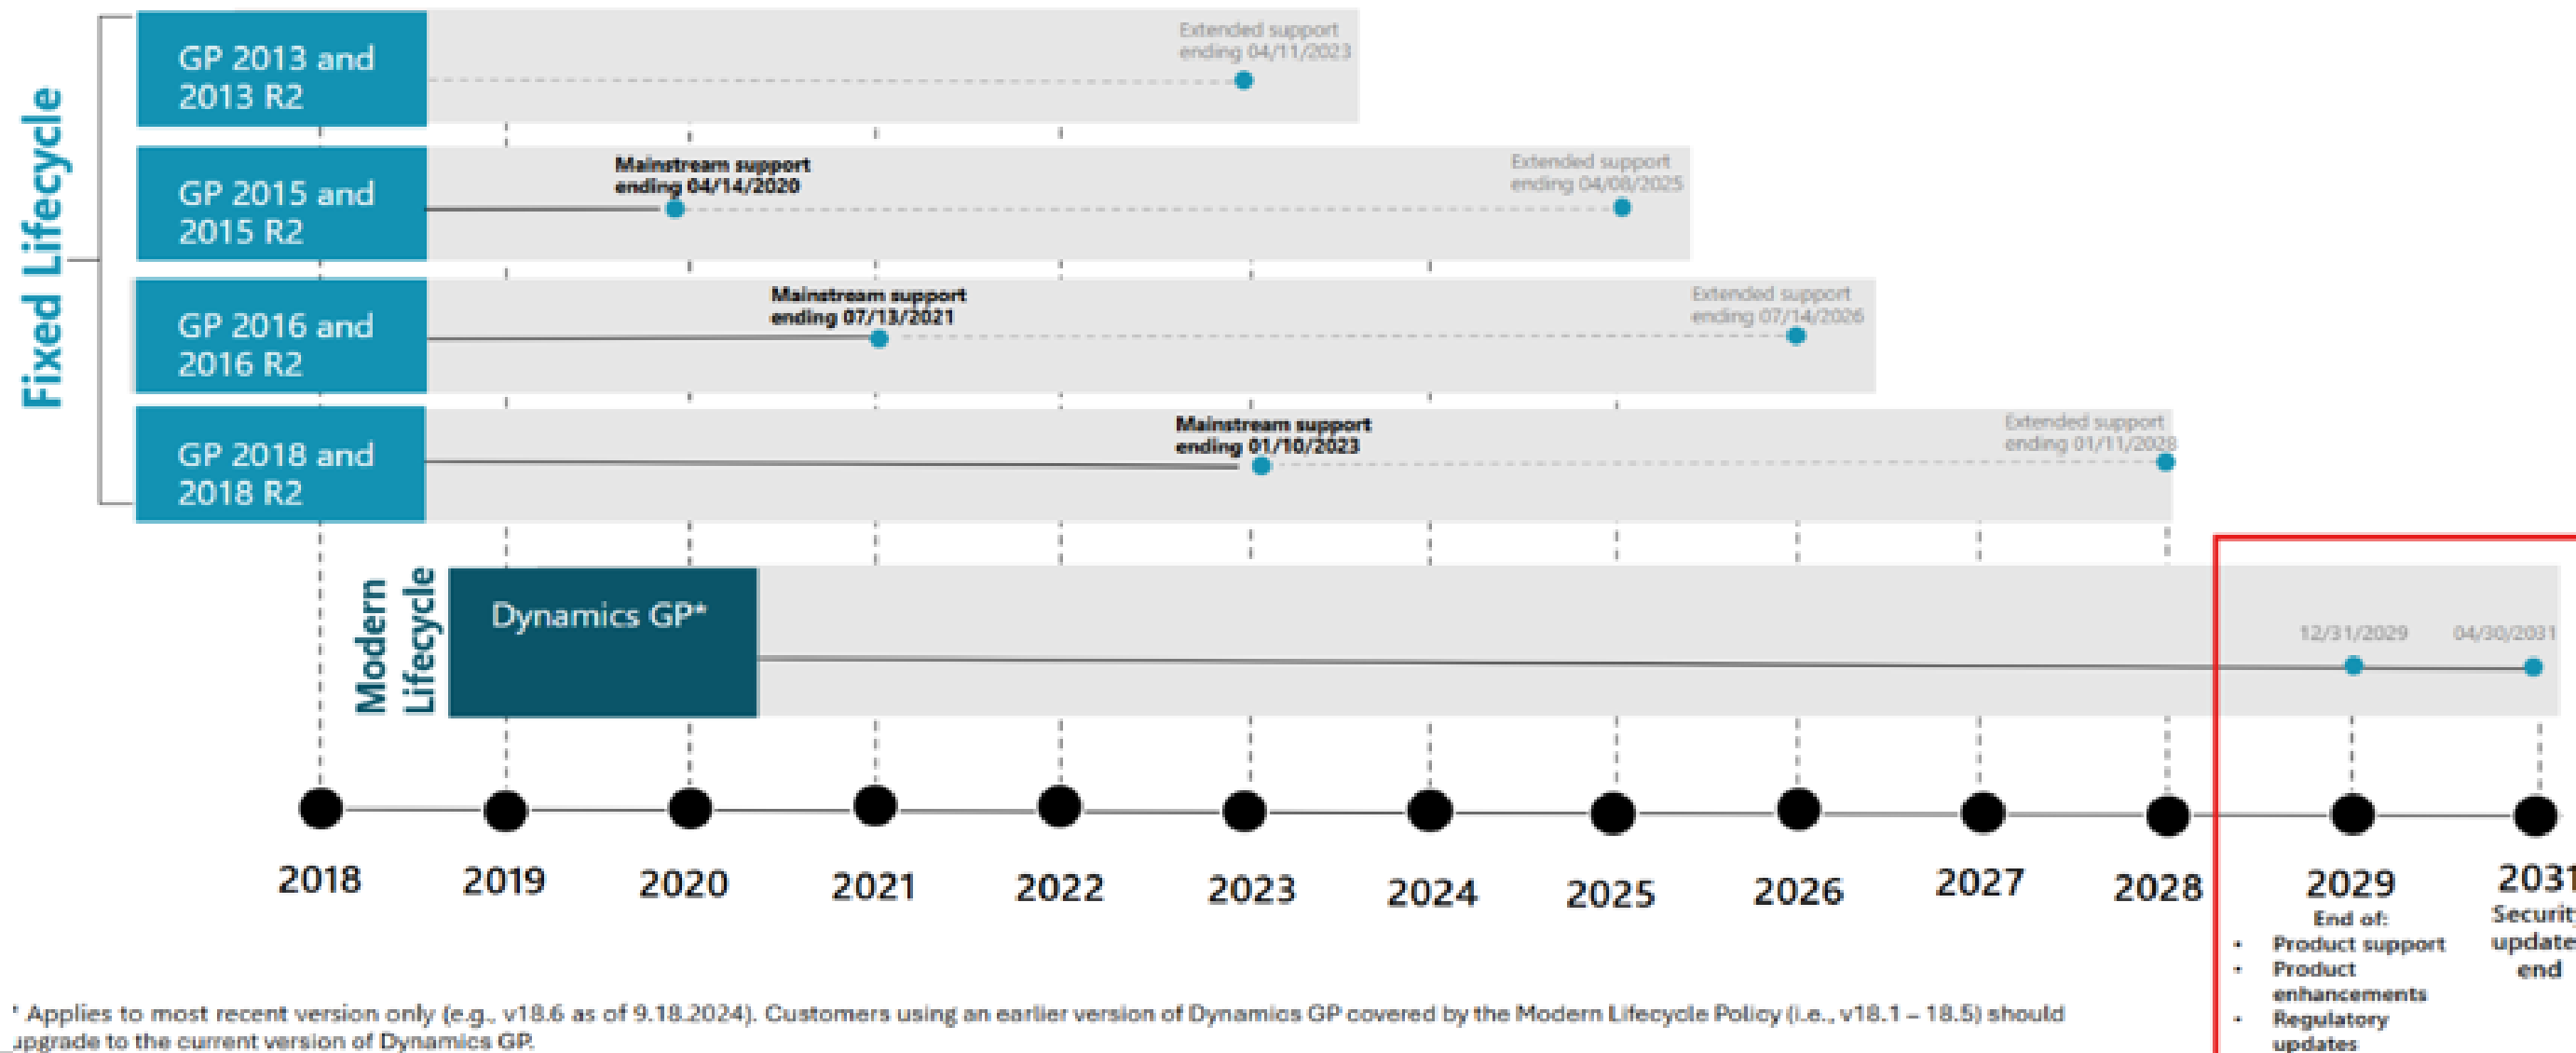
Fixed Lifecycle

GP 2013 and 2013 R2

Extended support ending 04/11/2023

GP 2015 and 2015 R2

Mainstream support ending 04/14/2020

Extended support ending 04/08/2025

GP 2016 and 2016 R2

Mainstream support ending 07/13/2021

Extended support ending 07/14/2026

GP 2018 and 2018 R2

Mainstream support ending 01/10/2023

Extended support ending 01/11/2028

Modern Lifecycle

Dynamics GP*

12/31/2029

04/30/2031

2018 2019 2020 2021 2022 2023 2024 2025 2026 2027 2028 2029 2031

2029
End of:
• Product support
• Product enhancements
• Regulatory updates

2031
Securit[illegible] update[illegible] end

* Applies to most recent version only (e.g., v18.6 as of 9.18.2024). Customers using an earlier version of Dynamics GP covered by the Modern Lifecycle Policy (i.e., v18.1 – 18.5) should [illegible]pgrade to the current version of Dynamics GP.